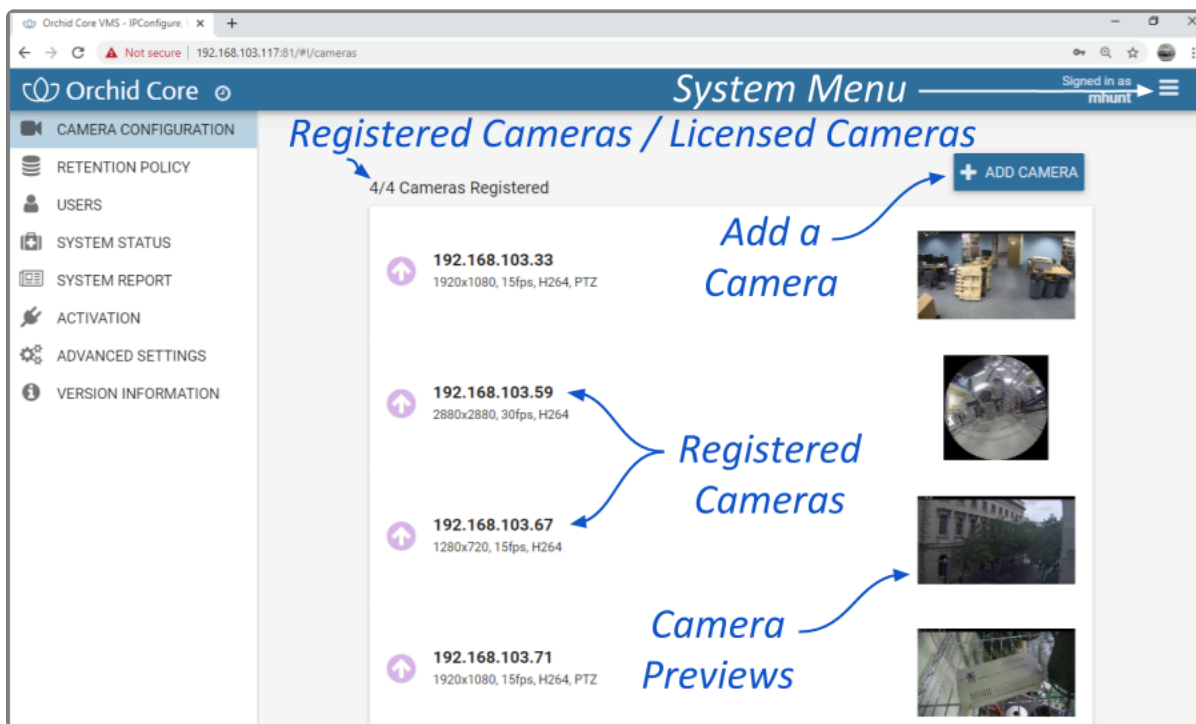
Orchid Core VMS - IPConfigure, I ×  +

Not secure | 192.168.103.117:81/#!/cameras

Orchid Core

System Menu

Signed in as mhunt

CAMERA CONFIGURATION
RETENTION POLICY
USERS
SYSTEM STATUS
SYSTEM REPORT
ACTIVATION
ADVANCED SETTINGS
VERSION INFORMATION

Registered Cameras / Licensed Cameras

4/4 Cameras Registered

ADD CAMERA

Add a Camera

192.168.103.33
1920x1080, 15fps, H264, PTZ

192.168.103.59
2880x2880, 30fps, H264

Registered Cameras

192.168.103.67
1280x720, 15fps, H264

Camera Previews

192.168.103.71
1920x1080, 15fps, H264, PTZ